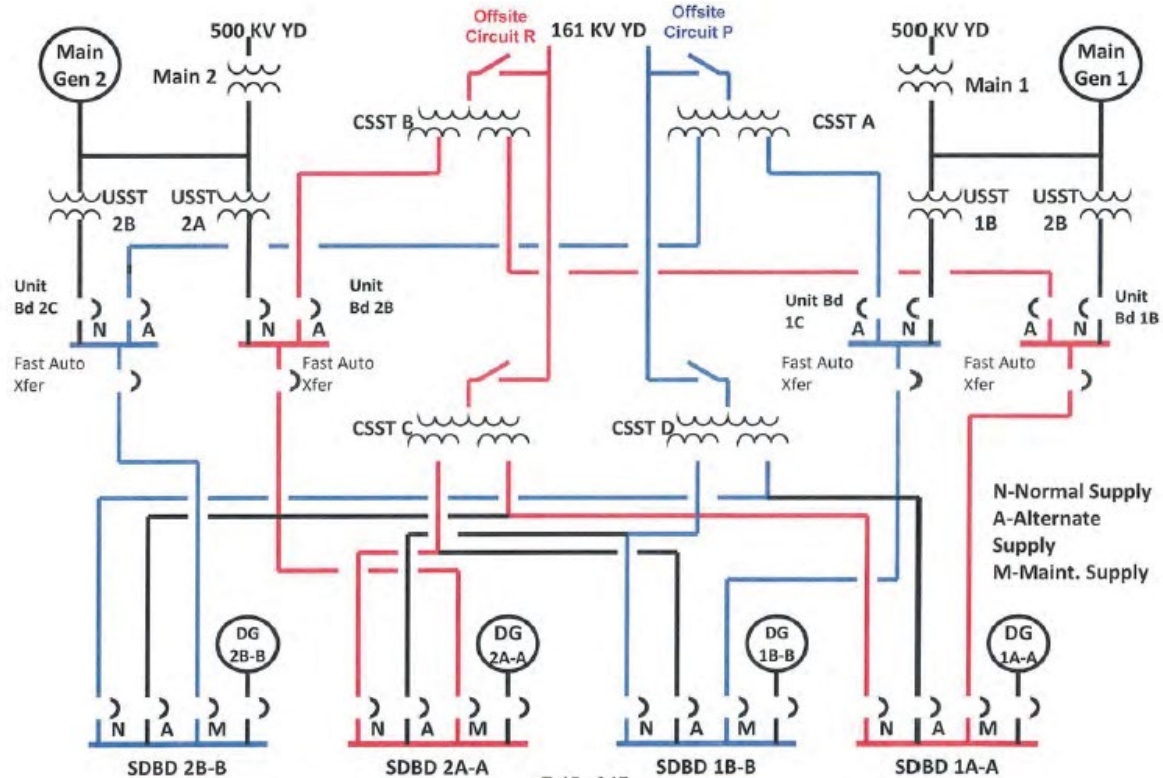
Main Gen 2

500 KV YD

Main 2

Offsite Circuit R

161 KV YD

Offsite Circuit P

500 KV YD

Main Gen 1

Main 1

CSST B

CSST A

USST 2B

USST 2A

USST 1B

USST 2B

Unit Bd 2C

N

A

N

A

Unit Bd 2B

Unit Bd 1C

A

N

A

N

Unit Bd 1B

Fast Auto Xfer

Fast Auto Xfer

Fast Auto Xfer

Fast Auto Xfer

CSST C

CSST D

N-Normal Supply
A-Alternate Supply
M-Maint. Supply

DG 2B-B

DG 2A-A

DG 1B-B

DG 1A-A

N A M

N A M

N A M

N A M

SDBD 2B-B

SDBD 2A-A

SDBD 1B-B

SDBD 1A-A